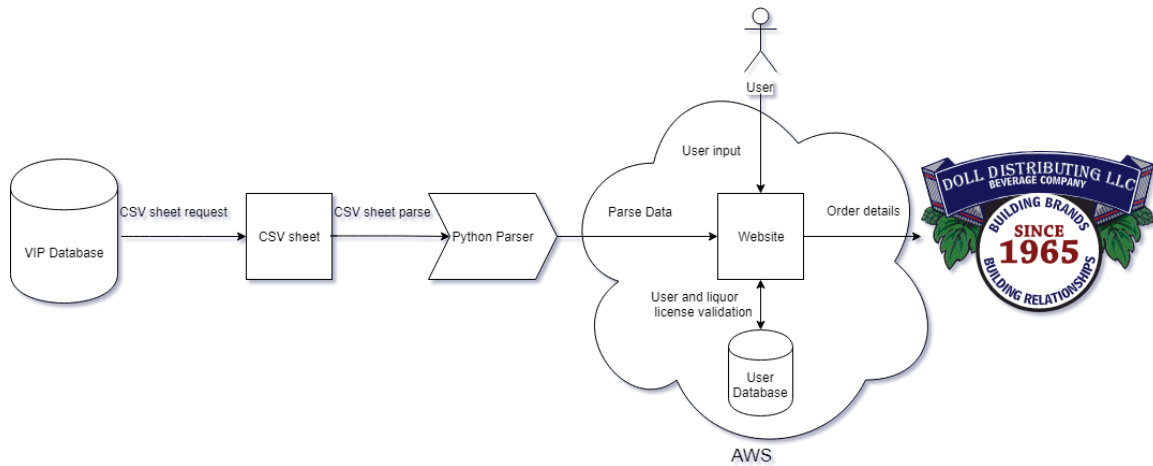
User

User input

VIP Database

CSV sheet request

CSV sheet

CSV sheet parse

Python Parser

Parse Data

Website

Order details

User and liquor license validation

User Database

AWS

DOLL DISTRIBUTING LLC
BEVERAGE COMPANY
BUILDING BRANDS
SINCE
1965
BUILDING RELATIONSHIPS